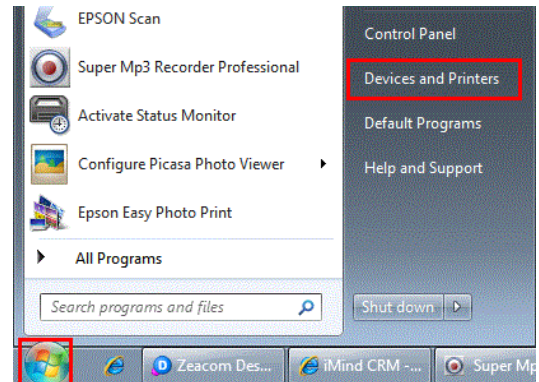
EPSON Scan
Super Mp3 Recorder Professional
Activate Status Monitor
Configure Picasa Photo Viewer
Epson Easy Photo Print
All Programs
Search programs and files

Control Panel
Devices and Printers
Default Programs
Help and Support
Shut down

Zeacom Des...
iMind CRM -...
Super Mp